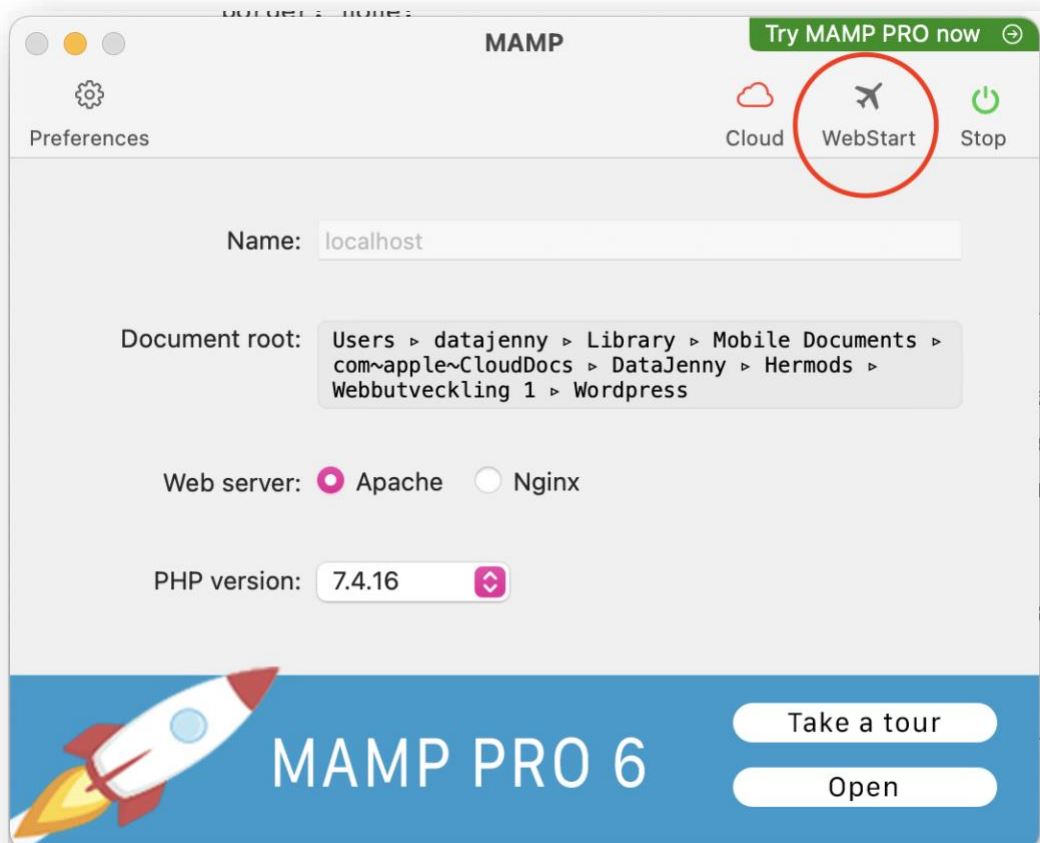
border: none;

MAMP

Try MAMP PRO now

Preferences

Cloud

WebStart

Stop

Name: localhost

Document root: Users ▹ datajenny ▹ Library ▹ Mobile Documents ▹ com~apple~CloudDocs ▹ DataJenny ▹ Hermods ▹ Webbutveckling 1 ▹ Wordpress

Web server: Apache Nginx

PHP version: 7.4.16

MAMP PRO 6

Take a tour

Open